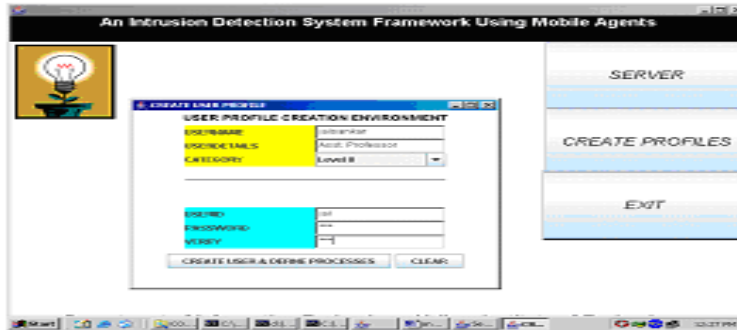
An Intrusion Detection System Framework Using Mobile Agents

SERVER

CREATE PROFILES

EXIT

CREATE USER PROFILE

USER PROFILE CREATION ENVIRONMENT

| USERNAME | saisankar |
|---|---|
| USERDETAILS | Asst. Professor |
| CATEGORY | Level II |

| USERID | sai |
|---|---|
| PASSWORD | *** |
| VERIFY | *** |

CREATE USER & DEFINE PROCESSES

CLEAR

Start